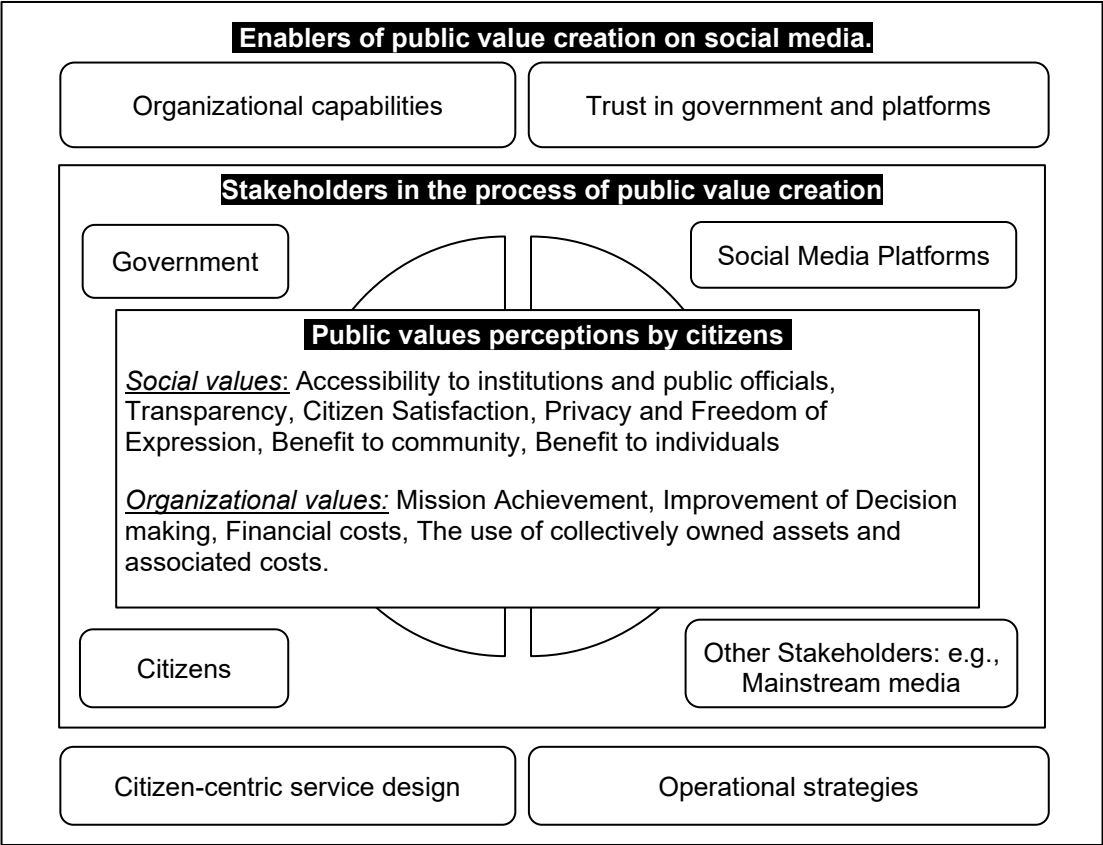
Enablers of public value creation on social media.

Organizational capabilities

Trust in government and platforms

Stakeholders in the process of public value creation

Government

Social Media Platforms

Public values perceptions by citizens

Social values: Accessibility to institutions and public officials, Transparency, Citizen Satisfaction, Privacy and Freedom of Expression, Benefit to community, Benefit to individuals

Organizational values: Mission Achievement, Improvement of Decision making, Financial costs, The use of collectively owned assets and associated costs.

Citizens

Other Stakeholders: e.g., Mainstream media

Citizen-centric service design

Operational strategies